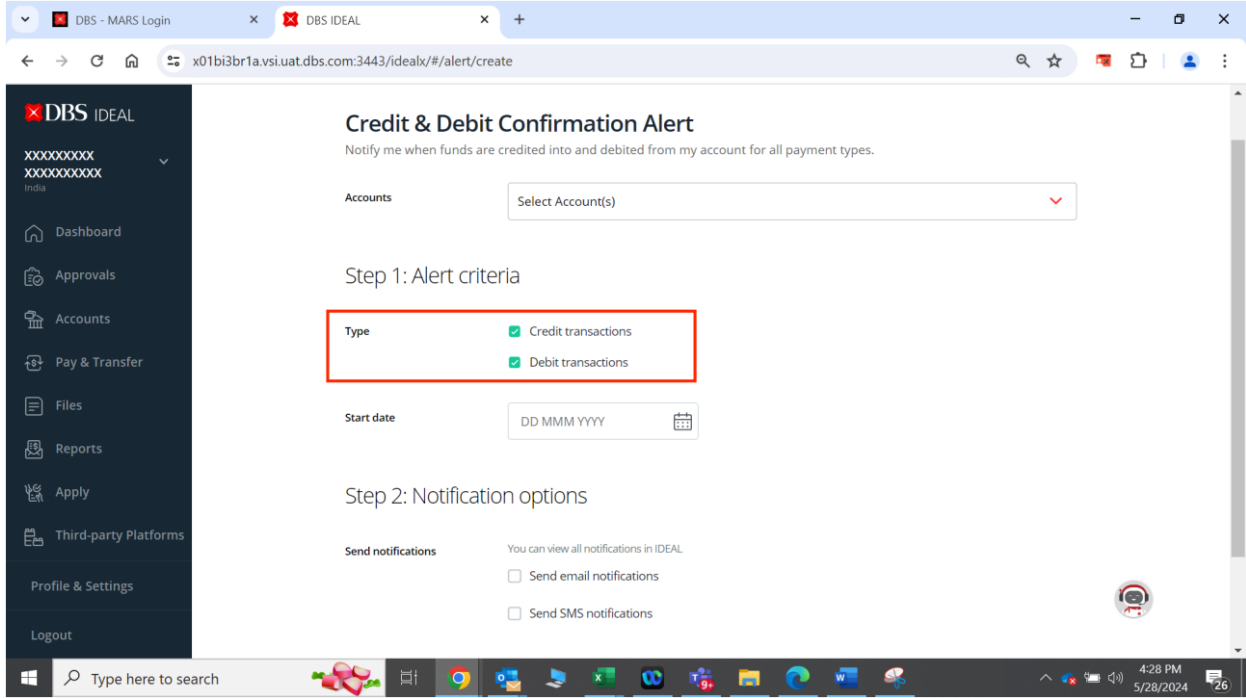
DBS - MARS Login
DBS IDEAL
x01bi3br1a.vsi.uat.dbs.com:3443/idealx/#/alert/create

DBS IDEAL
XXXXXXXXX
XXXXXXXXXX
India
Dashboard
Approvals
Accounts
Pay & Transfer
Files
Reports
Apply
Third-party Platforms
Profile & Settings
Logout

Credit & Debit Confirmation Alert
Notify me when funds are credited into and debited from my account for all payment types.

Accounts
Select Account(s)

Step 1: Alert criteria

Type
Credit transactions
Debit transactions

Start date
DD MMM YYYY

Step 2: Notification options

Send notifications
You can view all notifications in IDEAL
Send email notifications
Send SMS notifications

Type here to search
4:28 PM
5/28/2024
26